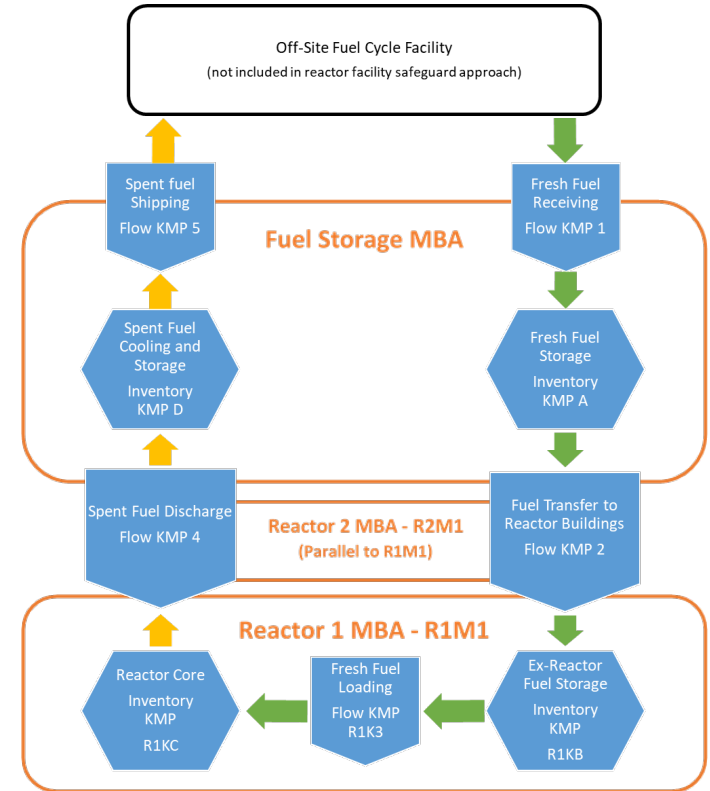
Off-Site Fuel Cycle Facility
(not included in reactor facility safeguard approach)

Spent fuel Shipping
Flow KMP 5

Fresh Fuel Receiving
Flow KMP 1

Fuel Storage MBA

Spent Fuel Cooling and Storage
Inventory KMP D

Fresh Fuel Storage
Inventory KMP A

Spent Fuel Discharge
Flow KMP 4

Reactor 2 MBA - R2M1
(Parallel to R1M1)

Fuel Transfer to Reactor Buildings
Flow KMP 2

Reactor 1 MBA - R1M1

Reactor Core
Inventory KMP
R1KC

Fresh Fuel Loading
Flow KMP R1K3

Ex-Reactor Fuel Storage
Inventory KMP
R1KB